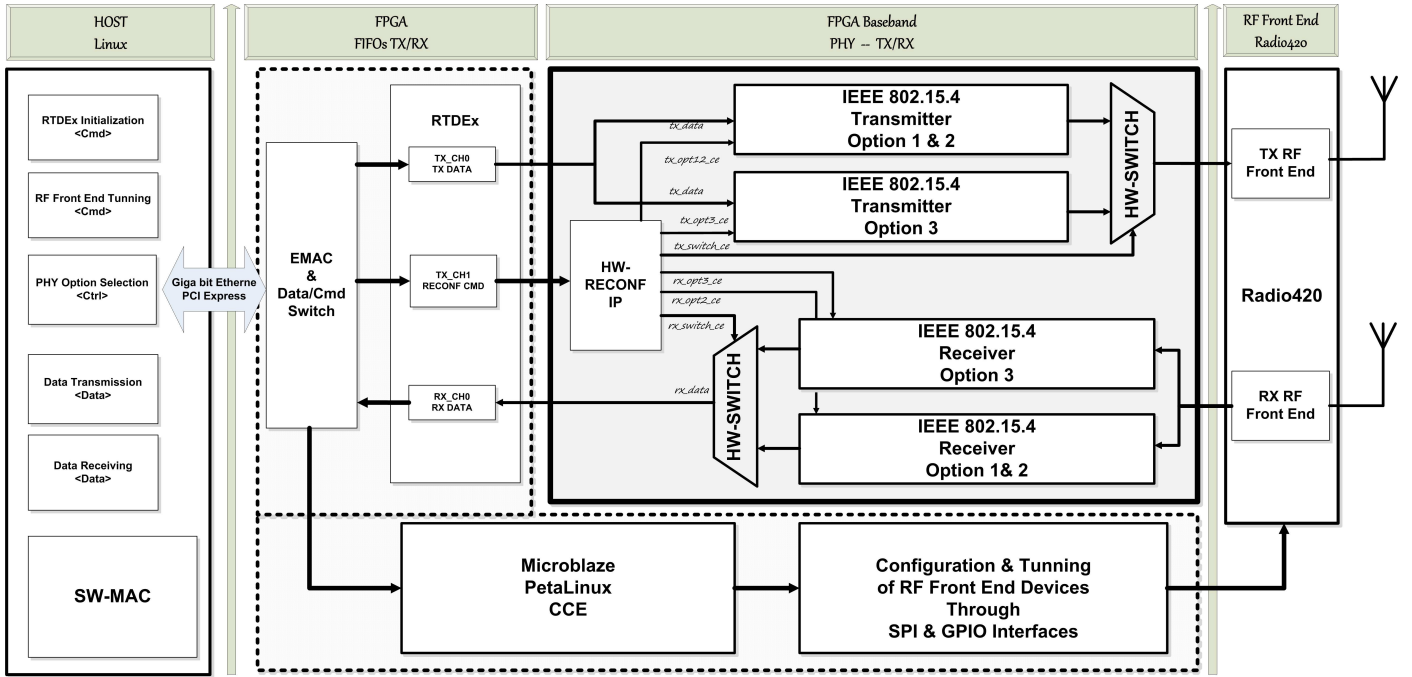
HOST
Linux

FPGA
FIFOs TX/RX

FPGA Baseband
PHY -- TX/RX

RF Front End
Radio420

RTDEx Initialization
<Cmd>

RF Front End Tunning
<Cmd>

PHY Option Selection
<Ctrl>

Data Transmission
<Data>

Data Receiving
<Data>

SW-MAC

Giga bit Etherne
PCI Express

EMAC
&
Data/Cmd
Switch

RTDEx

TX_CH0
TX DATA

TX_CH1
RECONF CMD

RX_CH0
RX DATA

HW-
RECONF
IP

tx_data
tx_opt12_ce
tx_data
tx_opt3_ce
tx_switch_ce
rx_opt3_ce
rx_opt2_ce
rx_switch_ce
rx_data

IEEE 802.15.4
Transmitter
Option 1 & 2

IEEE 802.15.4
Transmitter
Option 3

HW-SWITCH

IEEE 802.15.4
Receiver
Option 3

IEEE 802.15.4
Receiver
Option 1& 2

HW-SWITCH

TX RF
Front End

Radio420

RX RF
Front End

Microblaze
PetaLinux
CCE

Configuration & Tunning
of RF Front End Devices
Through
SPI & GPIO Interfaces